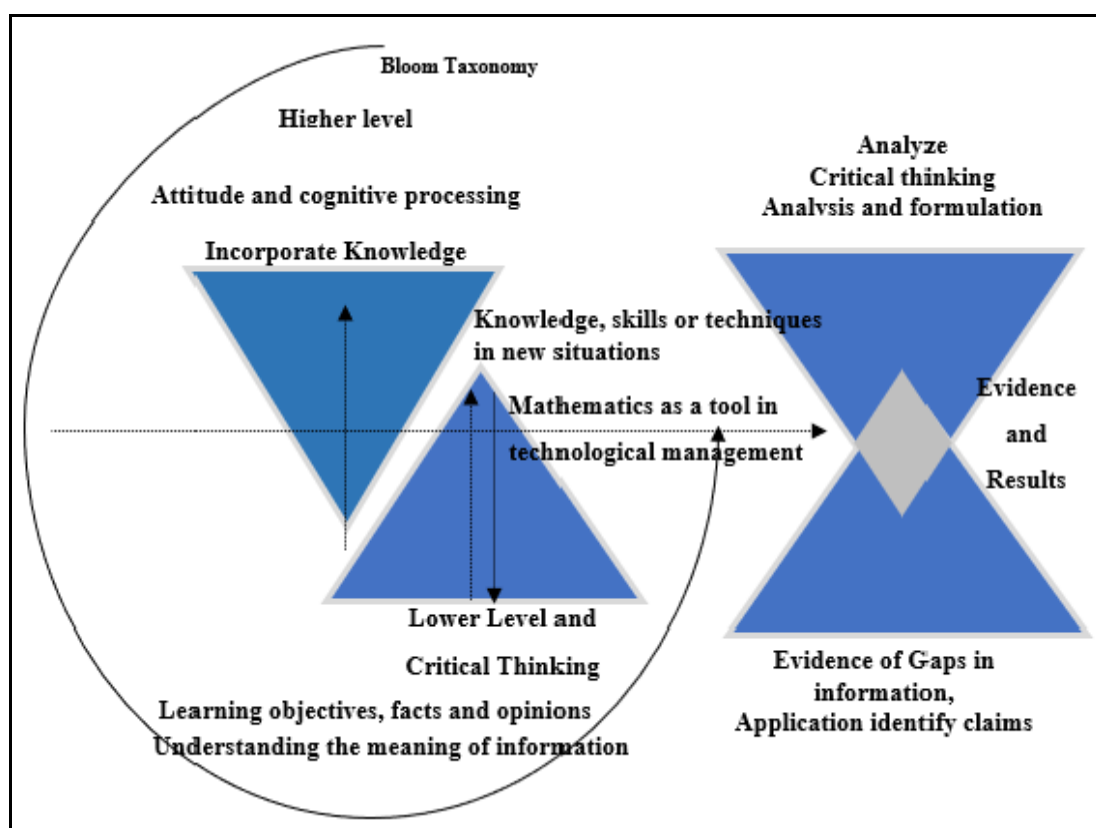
Bloom Taxonomy

Higher level

Attitude and cognitive processing

Incorporate Knowledge

Knowledge, skills or techniques in new situations

Mathematics as a tool in technological management

Lower Level and

Critical Thinking

Learning objectives, facts and opinions
Understanding the meaning of information

Analyze
Critical thinking
Analysis and formulation

Evidence
and
Results

Evidence of Gaps in information,
Application identify claims